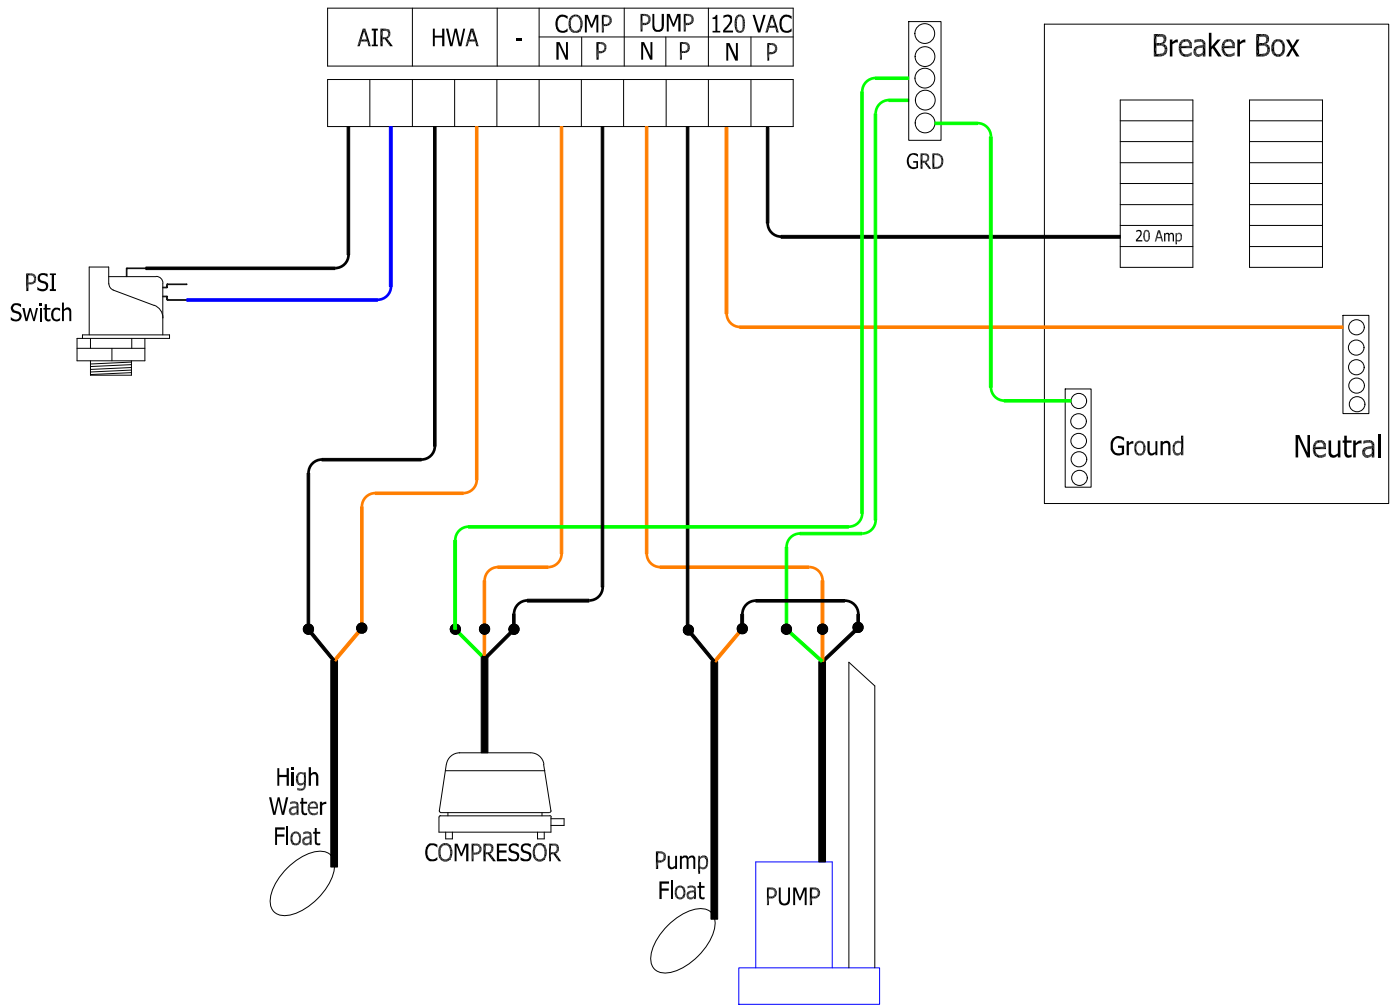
| AIR | HWA | - | COMP | | PUMP | | 120 VAC | |
|---|---|---|---|---|---|---|---|---|
| | | | N | P | N | P | N | P |

GRD

Breaker Box

20 Amp

PSI Switch

Ground

Neutral

High Water Float

COMPRESSOR

Pump Float

PUMP